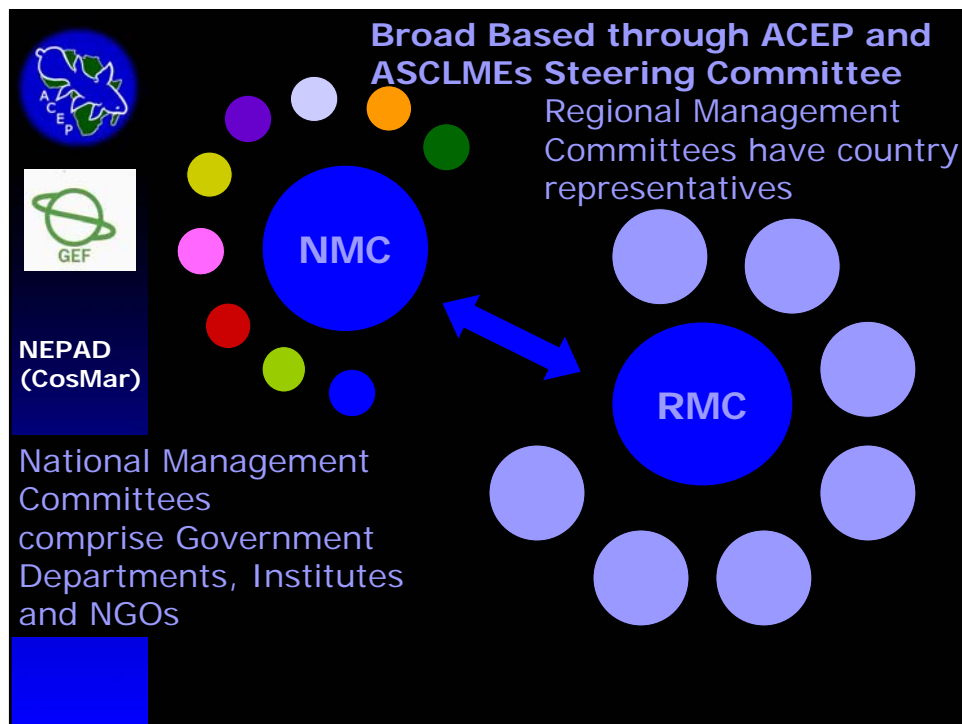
ACEP

Broad Based through ACEP and ASCLMEs Steering Committee

Regional Management Committees have country representatives

GEF

NMC

RMC

NEPAD (CosMar)

National Management Committees comprise Government Departments, Institutes and NGOs